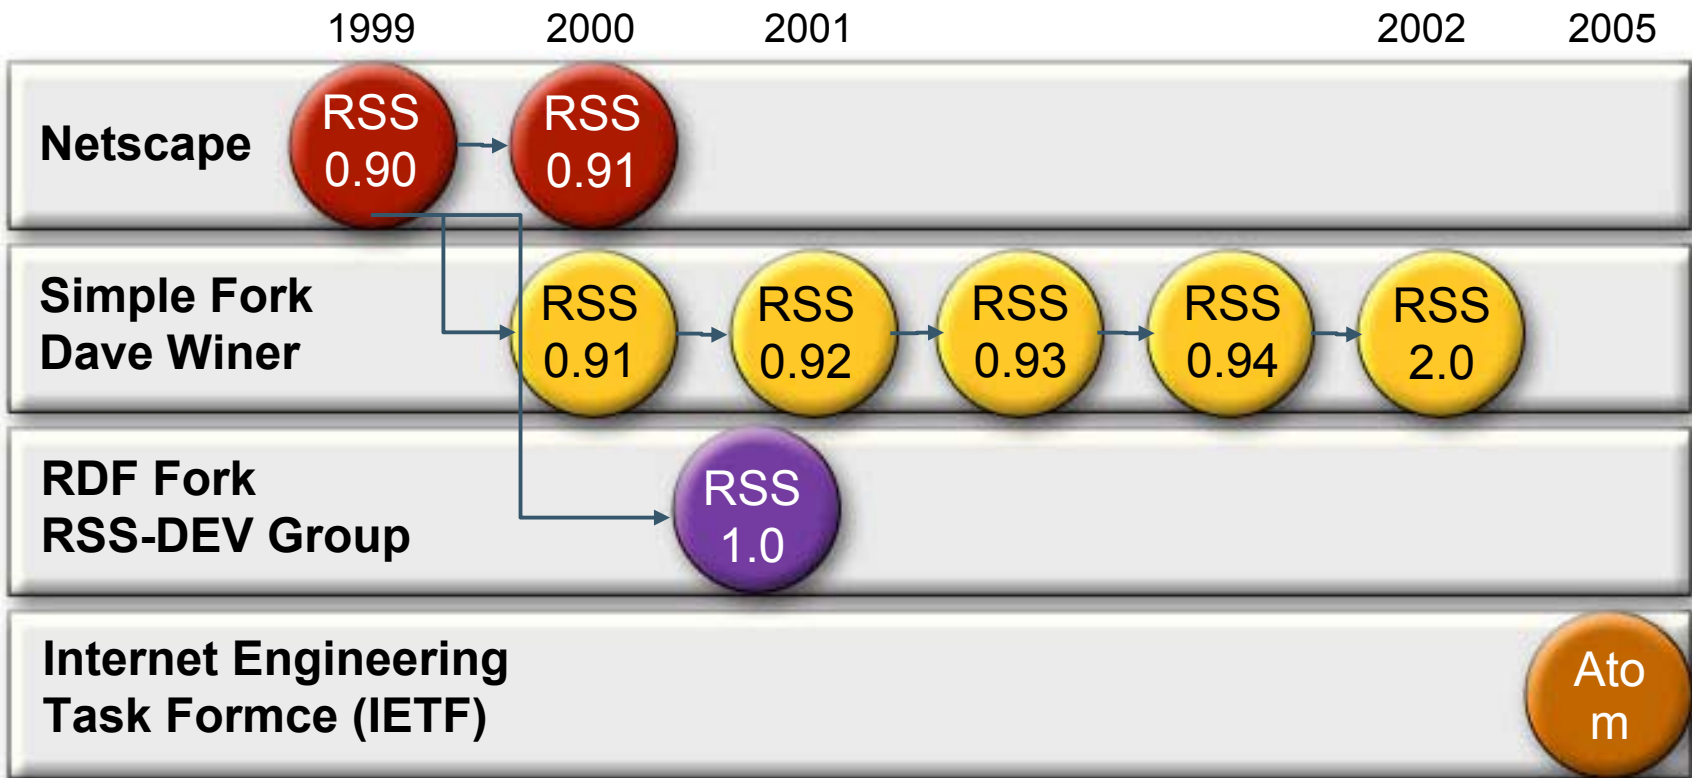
1999 2000 2001 2002 2005

Netscape

RSS 0.90

RSS 0.91

Simple Fork
Dave Winer

RSS 0.91

RSS 0.92

RSS 0.93

RSS 0.94

RSS 2.0

RDF Fork
RSS-DEV Group

RSS 1.0

Internet Engineering
Task Formce (IETF)

Ato
m